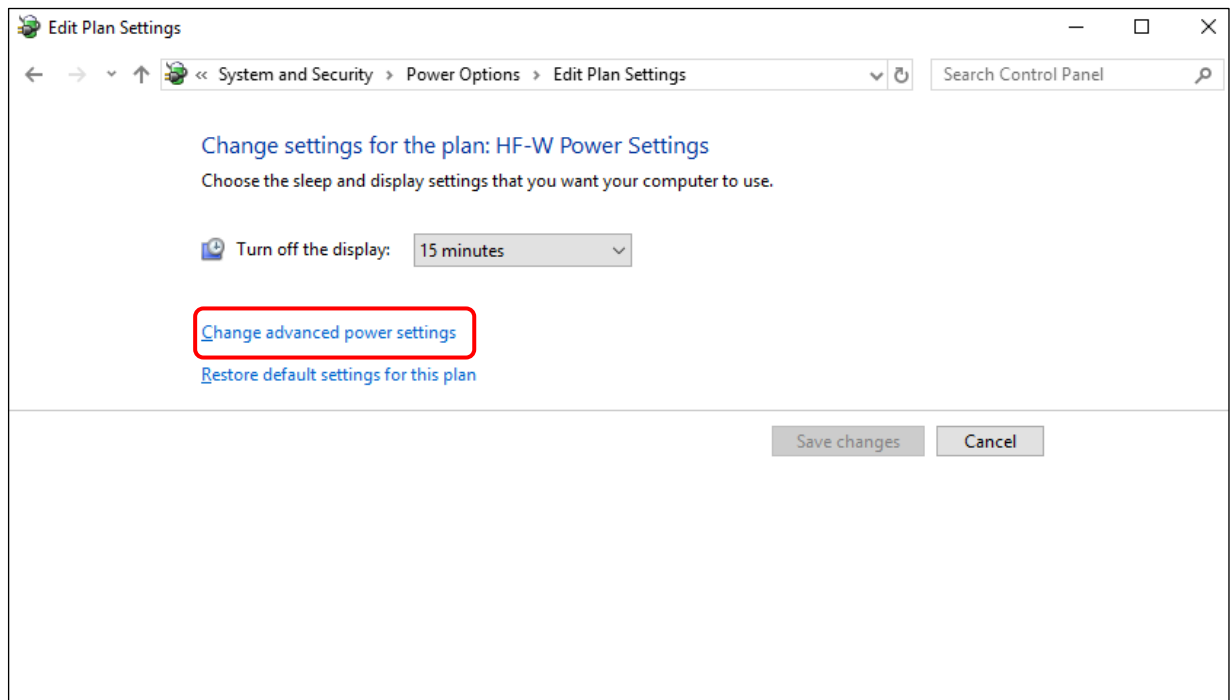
Edit Plan Settings

« System and Security › Power Options › Edit Plan Settings

Search Control Panel

Change settings for the plan: HF-W Power Settings

Choose the sleep and display settings that you want your computer to use.

Turn off the display: 15 minutes

Change advanced power settings

Restore default settings for this plan

Save changes

Cancel